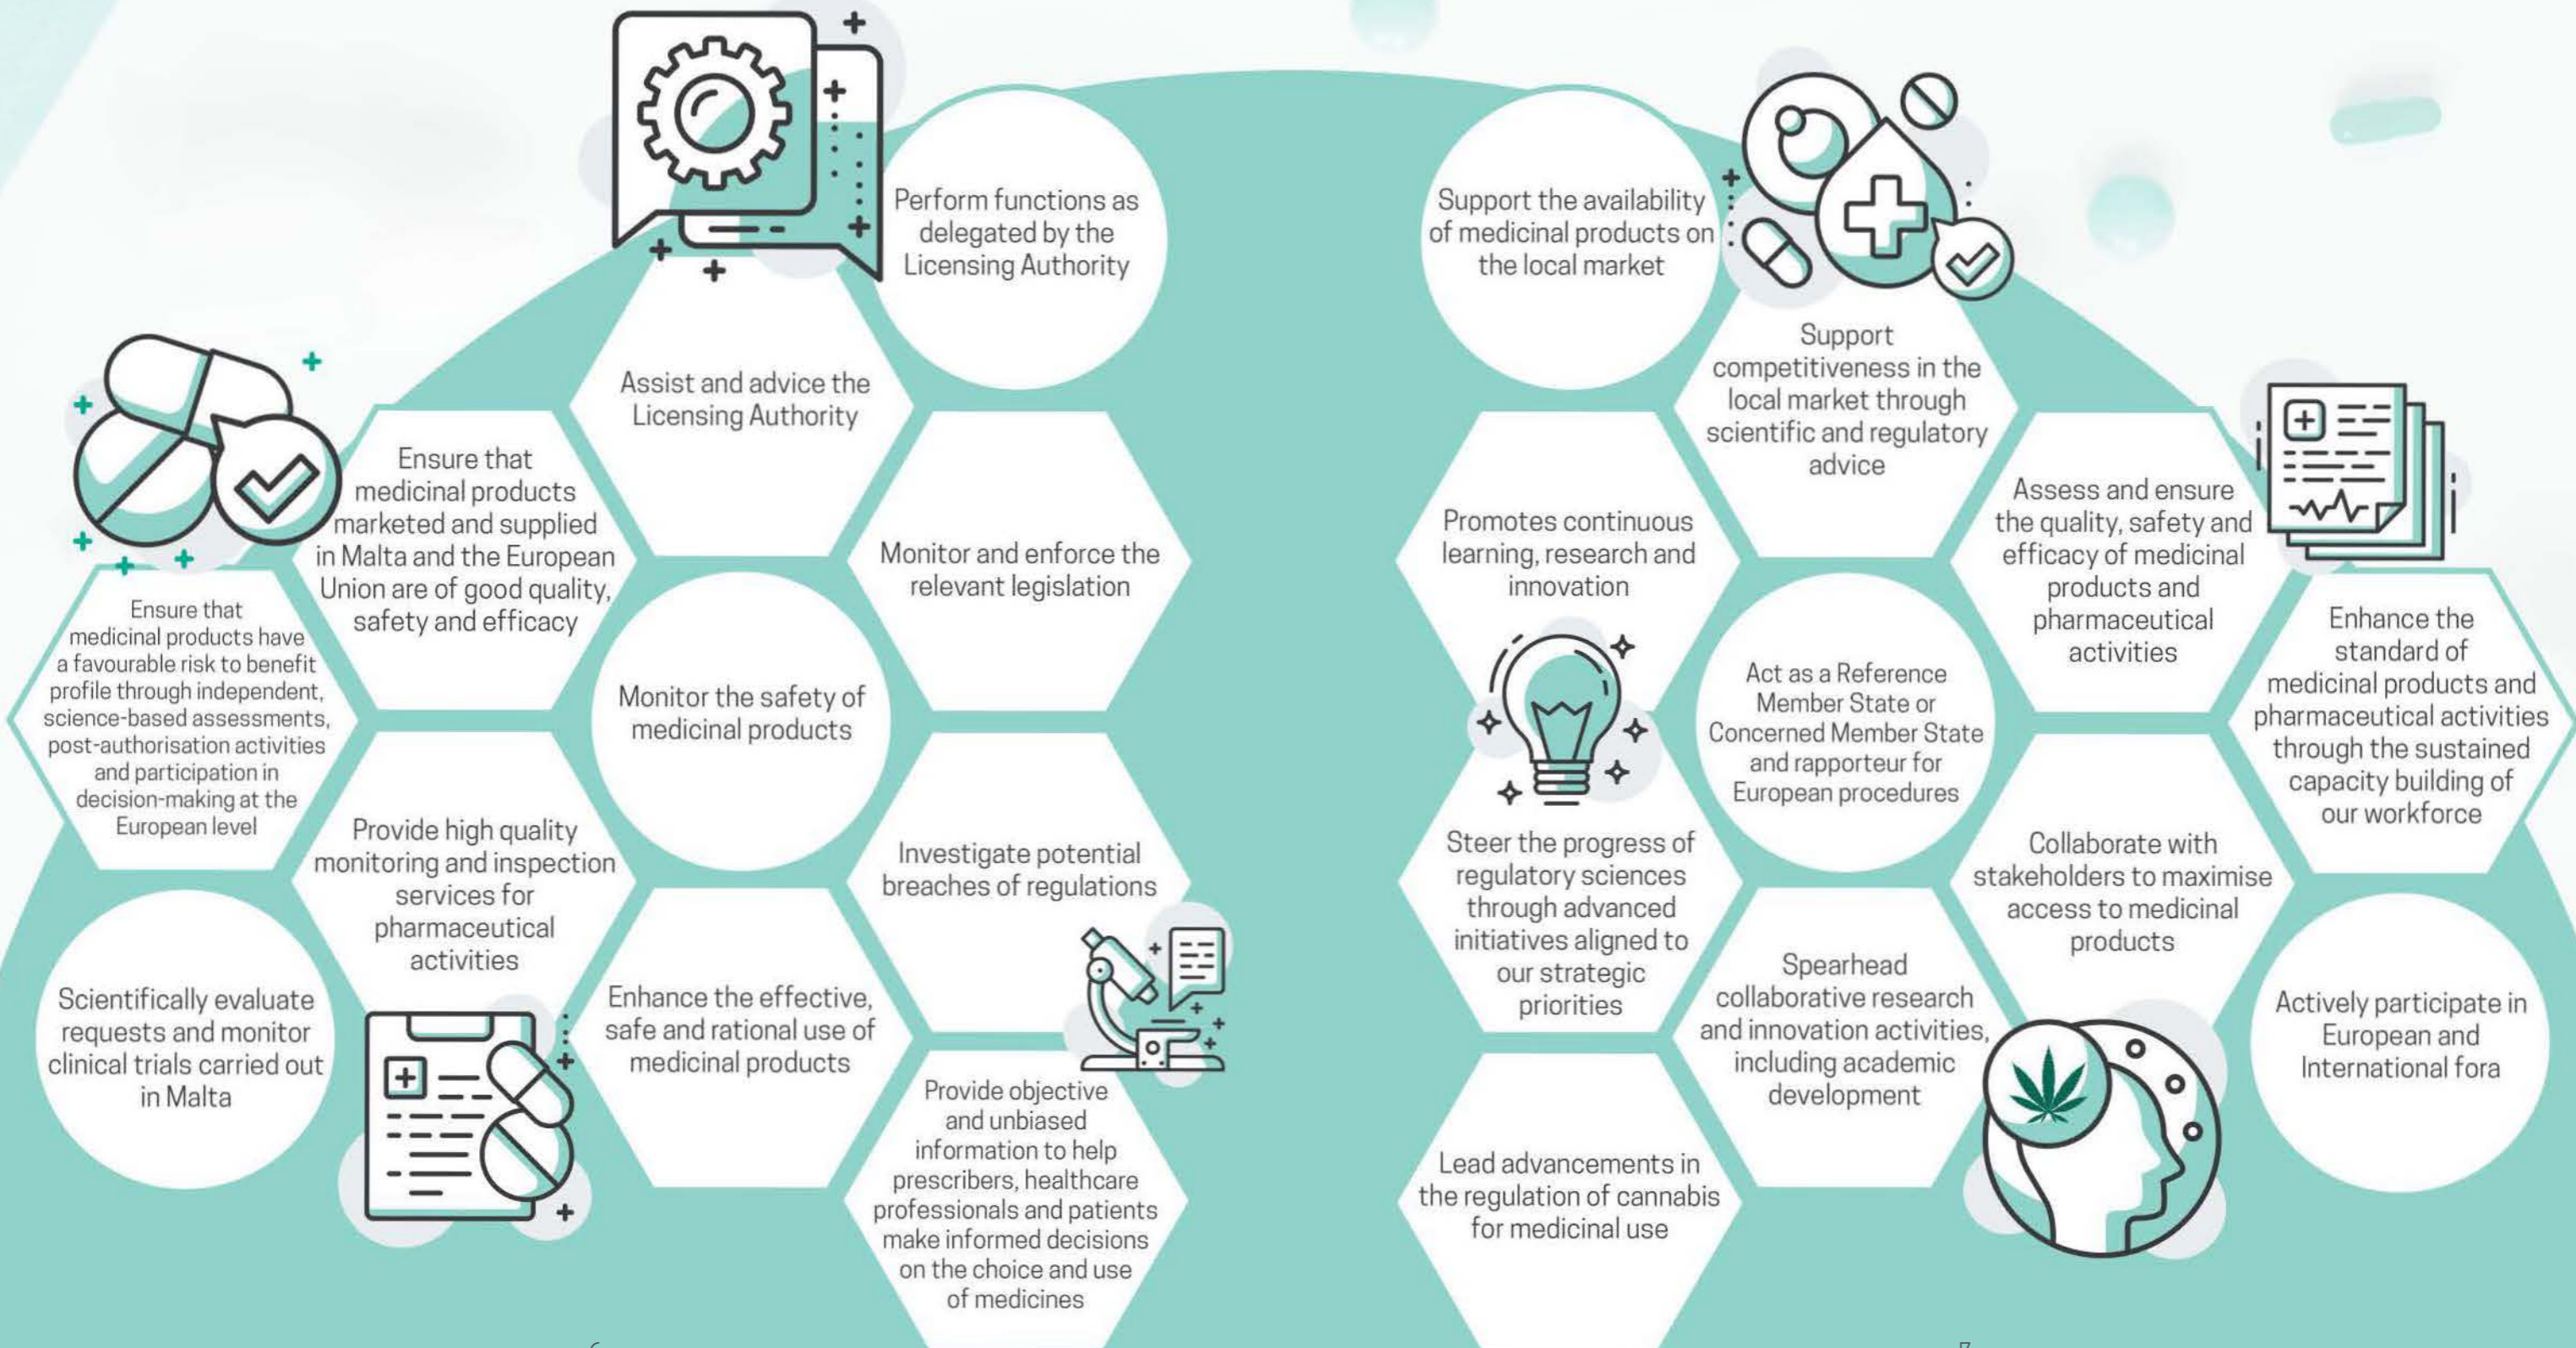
Perform functions as delegated by the Licensing Authority

Assist and advice the Licensing Authority

Ensure that medicinal products marketed and supplied in Malta and the European Union are of good quality, safety and efficacy

Ensure that medicinal products have a favourable risk to benefit profile through independent, science-based assessments, post-authorisation activities and participation in decision-making at the European level

Monitor and enforce the relevant legislation

Monitor the safety of medicinal products

Provide high quality monitoring and inspection services for pharmaceutical activities

Investigate potential breaches of regulations

Scientifically evaluate requests and monitor clinical trials carried out in Malta

Enhance the effective, safe and rational use of medicinal products

Provide objective and unbiased information to help prescribers, healthcare professionals and patients make informed decisions on the choice and use of medicines

Support the availability of medicinal products on the local market

Support competitiveness in the local market through scientific and regulatory advice

Promotes continuous learning, research and innovation

Assess and ensure the quality, safety and efficacy of medicinal products and pharmaceutical activities

Act as a Reference Member State or Concerned Member State and rapporteur for European procedures

Enhance the standard of medicinal products and pharmaceutical activities through the sustained capacity building of our workforce

Steer the progress of regulatory sciences through advanced initiatives aligned to our strategic priorities

Collaborate with stakeholders to maximise access to medicinal products

Spearhead collaborative research and innovation activities, including academic development

Actively participate in European and International fora

Lead advancements in the regulation of cannabis for medicinal use

6

7